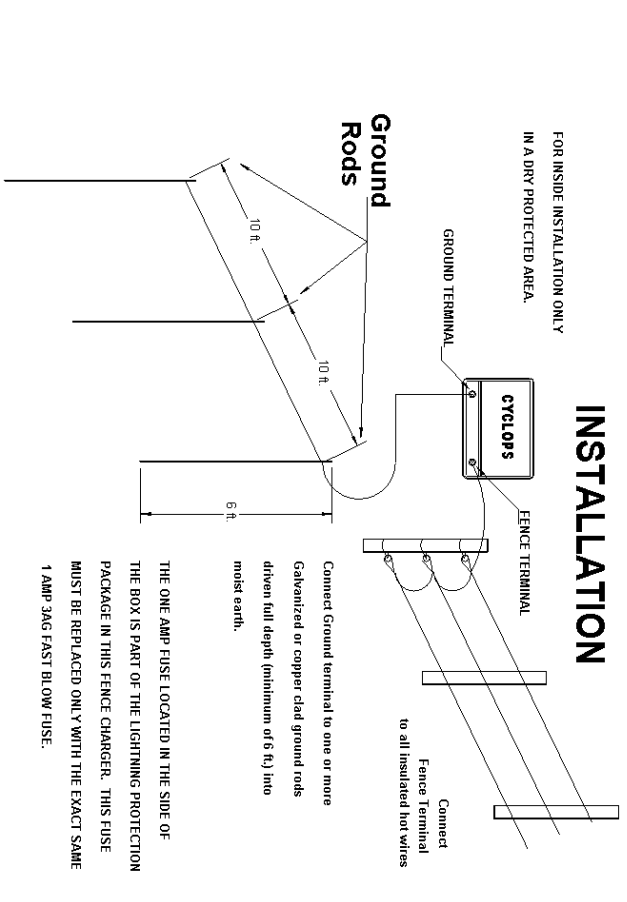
INSTALLATION

FOR INSIDE INSTALLATION ONLY
IN A DRY PROTECTED AREA.

Ground
Rods

GROUND TERMINAL

CYCLOPS

FENCE TERMINAL

10 ft.

10 ft.

6 ft.

Connect Ground terminal to one or more Galvanized or copper clad ground rods driven full depth (minimum of 6 ft.) into moist earth.

Connect
Fence Terminal
to all insulated hot wires

THE ONE AMP FUSE LOCATED IN THE SIDE OF THE BOX IS PART OF THE LIGHTNING PROTECTION PACKAGE IN THIS FENCE CHARGER. THIS FUSE MUST BE REPLACED ONLY WITH THE EXACT SAME 1 AMP 3AG FAST BLOW FUSE.